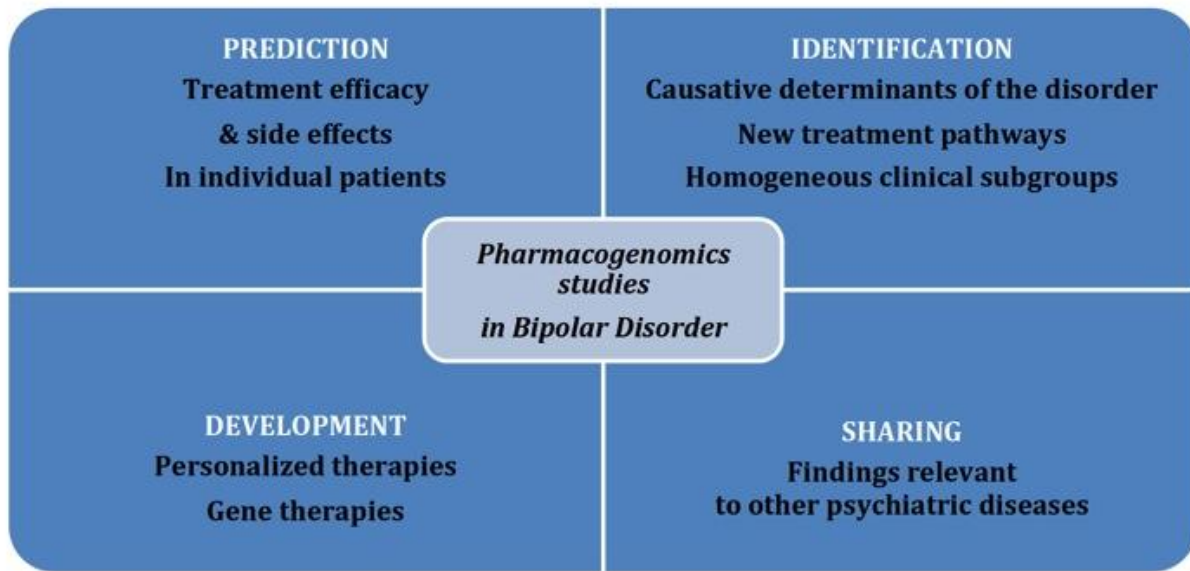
PREDICTION
Treatment efficacy
& side effects
In individual patients

IDENTIFICATION
Causative determinants of the disorder
New treatment pathways
Homogeneous clinical subgroups

Pharmacogenomics studies
in Bipolar Disorder

DEVELOPMENT
Personalized therapies
Gene therapies

SHARING
Findings relevant
to other psychiatric diseases